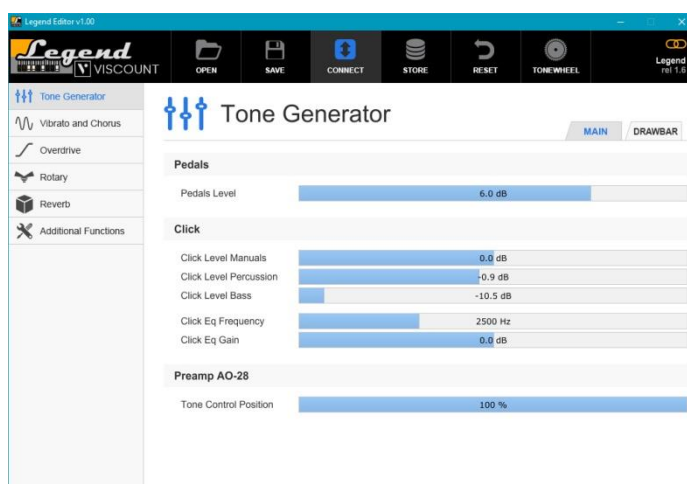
Legend Editor v1.00

Legend VISCOUNT

OPEN SAVE CONNECT STORE RESET TONEWHEEL

Legend rel 1.6

Tone Generator
Vibrato and Chorus
Overdrive
Rotary
Reverb
Additional Functions

Tone Generator

MAIN DRAWBAR

Pedals

Pedals Level 6.0 dB

Click

Click Level Manuals 0.0 dB
Click Level Percussion -0.9 dB
Click Level Bass -10.5 dB
Click Eq Frequency 2500 Hz
Click Eq Gain 0.0 dB

Preamp AO-28

Tone Control Position 100 %